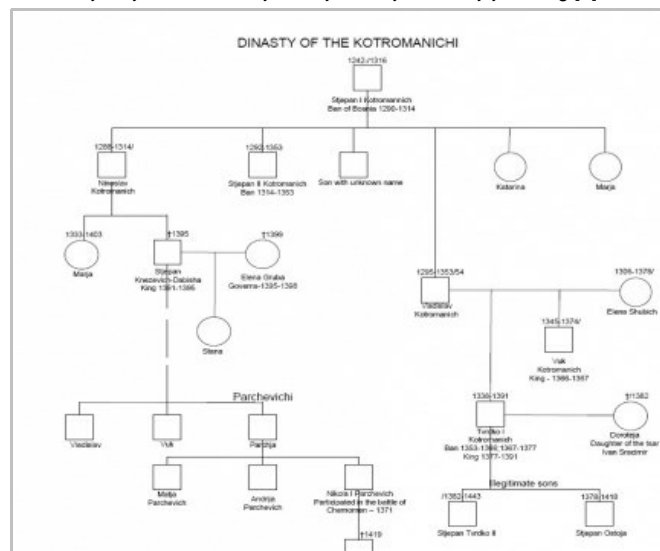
DINASTY OF THE KOTROMANICHI

1242 /1316
Stjepan I Kotromannich
Ban of Bosnia 1290-1314

1285-1314/
Ninoslav
Kotromanich

1292 1353
Stjepan II Kotromanich
Ban 1314-1353

Son with unknown name

Katarina

Marija

1333 1403
Marija

†1395
Stjepan
Knezevich-Dabisha
King 1391-1395

†1399
Elena Gruba
Governa-1395-1398

Stana

1295 1353/54
Vladislav
Kotromanich

1306-1378/
Elena Shubich

1345 1374/
Vuk
Kotromanich
King - 1366-1367

Parchevichi

Vladislav

Vuk

Parchija

Matija
Parchevich

Andrija
Parchevich

Nikola I Parchevich
Participated in the beattle of
Chernomen – 1371

†1419

1338 1391
Tvrtko I
Kotromanich
Ban 1353-1366 1367-1377
King 1377-1391

†1382
Doroteja
Daughter of the tsar
Ivan Sreshmir

Illegitimate sons

/1382 1443
Stjepan Tvrtko II

1378 1418
Stjepan Ostoja